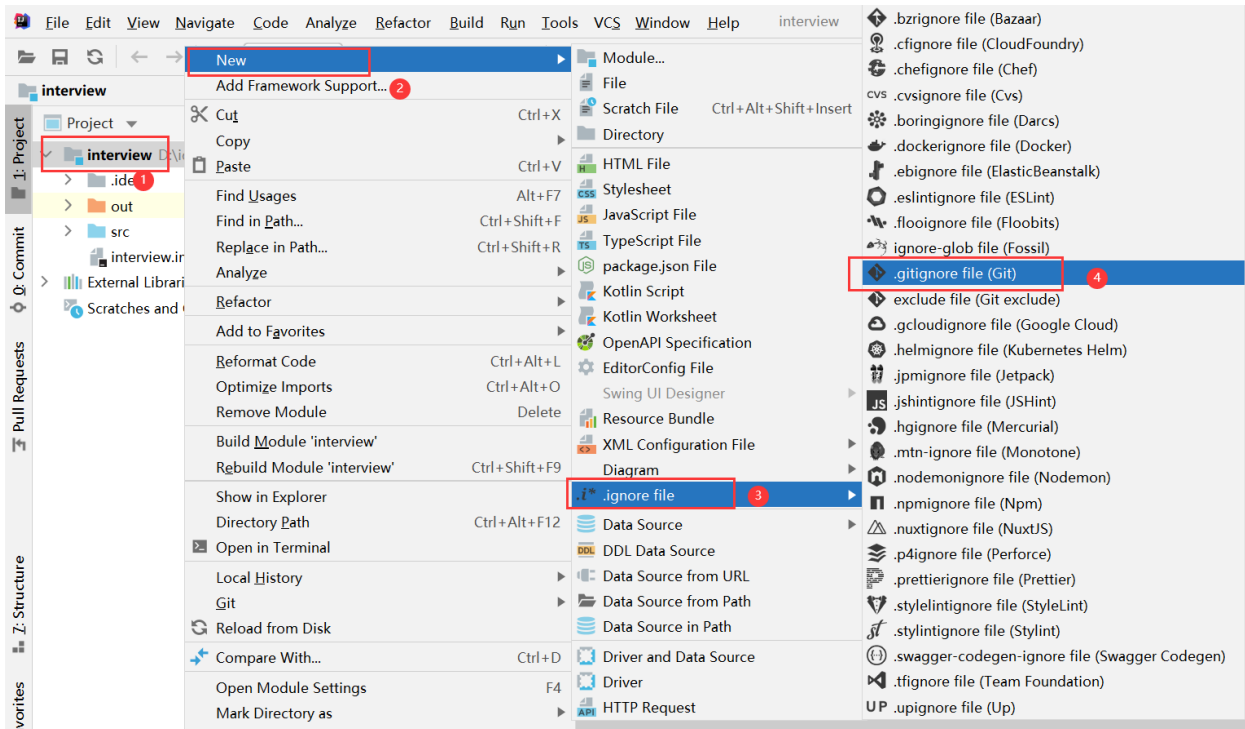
File Edit View Navigate Code Analyze Refactor Build Run Tools VCS Window Help interview

interview

1: Project
0: Commit
Pull Requests
Z: Structure
vorites

Project
interview D:\i
.ide 1
out
src
interview.in
External Librari
Scratches and

New
Add Framework Support... 2
Cut Ctrl+X
Copy
Paste Ctrl+V
Find Usages Alt+F7
Find in Path... Ctrl+Shift+F
Replace in Path... Ctrl+Shift+R
Analyze
Refactor
Add to Favorites
Reformat Code Ctrl+Alt+L
Optimize Imports Ctrl+Alt+O
Remove Module Delete
Build Module 'interview'
Rebuild Module 'interview' Ctrl+Shift+F9
Show in Explorer
Directory Path Ctrl+Alt+F12
Open in Terminal
Local History
Git
Reload from Disk
Compare With... Ctrl+D
Open Module Settings F4
Mark Directory as

Module...
File
Scratch File Ctrl+Alt+Shift+Insert
Directory
HTML File
Stylesheet
JavaScript File
TypeScript File
package.json File
Kotlin Script
Kotlin Worksheet
OpenAPI Specification
EditorConfig File
Swing UI Designer
Resource Bundle
XML Configuration File
Diagram
.ignore file 3
Data Source
DDL Data Source
Data Source from URL
Data Source from Path
Data Source in Path
Driver and Data Source
Driver
HTTP Request

.bzrignore file (Bazaar)
.cfignore file (CloudFoundry)
.chefignore file (Chef)
.cvsignore file (Cvs)
.boringignore file (Darcs)
.dockerignore file (Docker)
.ebignore file (ElasticBeanstalk)
.eslintignore file (ESLint)
.flooignore file (Floobits)
ignore-glob file (Fossil)
.gitignore file (Git) 4
exclude file (Git exclude)
.gcloudignore file (Google Cloud)
.helmignore file (Kubernetes Helm)
.jpmignore file (Jetpack)
.jshintignore file (JSHint)
.hgignore file (Mercurial)
.mtn-ignore file (Monotone)
.nodemonignore file (Nodemon)
.npmignore file (Npm)
.nuxtignore file (NuxtJS)
.p4ignore file (Perforce)
.prettierignore file (Prettier)
.stylelintignore file (StyleLint)
.stylintignore file (Stylint)
.swagger-codegen-ignore file (Swagger Codegen)
.tfignore file (Team Foundation)
.upignore file (Up)